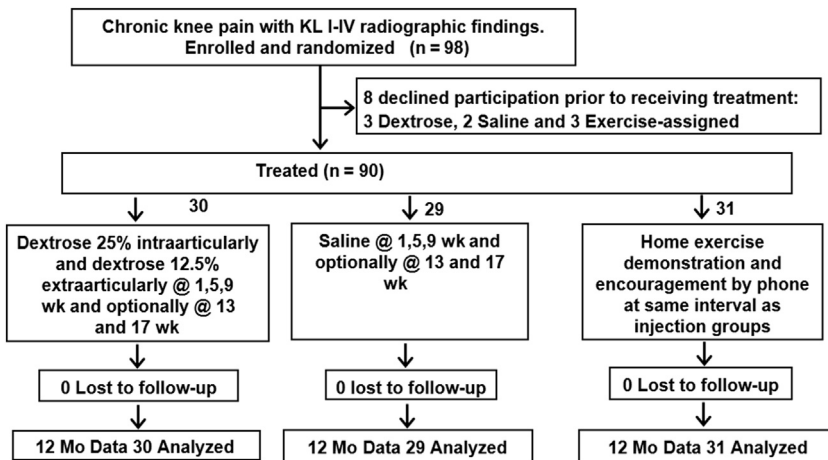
Chronic knee pain with KL I-IV radiographic findings. Enrolled and randomized (n = 98)

8 declined participation prior to receiving treatment: 3 Dextrose, 2 Saline and 3 Exercise-assigned

Treated (n = 90)

30

Dextrose 25% intraarticularly and dextrose 12.5% extraarticularly @ 1,5,9 wk and optionally @ 13 and 17 wk

0 Lost to follow-up

12 Mo Data 30 Analyzed

29

Saline @ 1,5,9 wk and optionally @ 13 and 17 wk

0 lost to follow-up

12 Mo Data 29 Analyzed

31

Home exercise demonstration and encouragement by phone at same interval as injection groups

0 Lost to follow-up

12 Mo Data 31 Analyzed